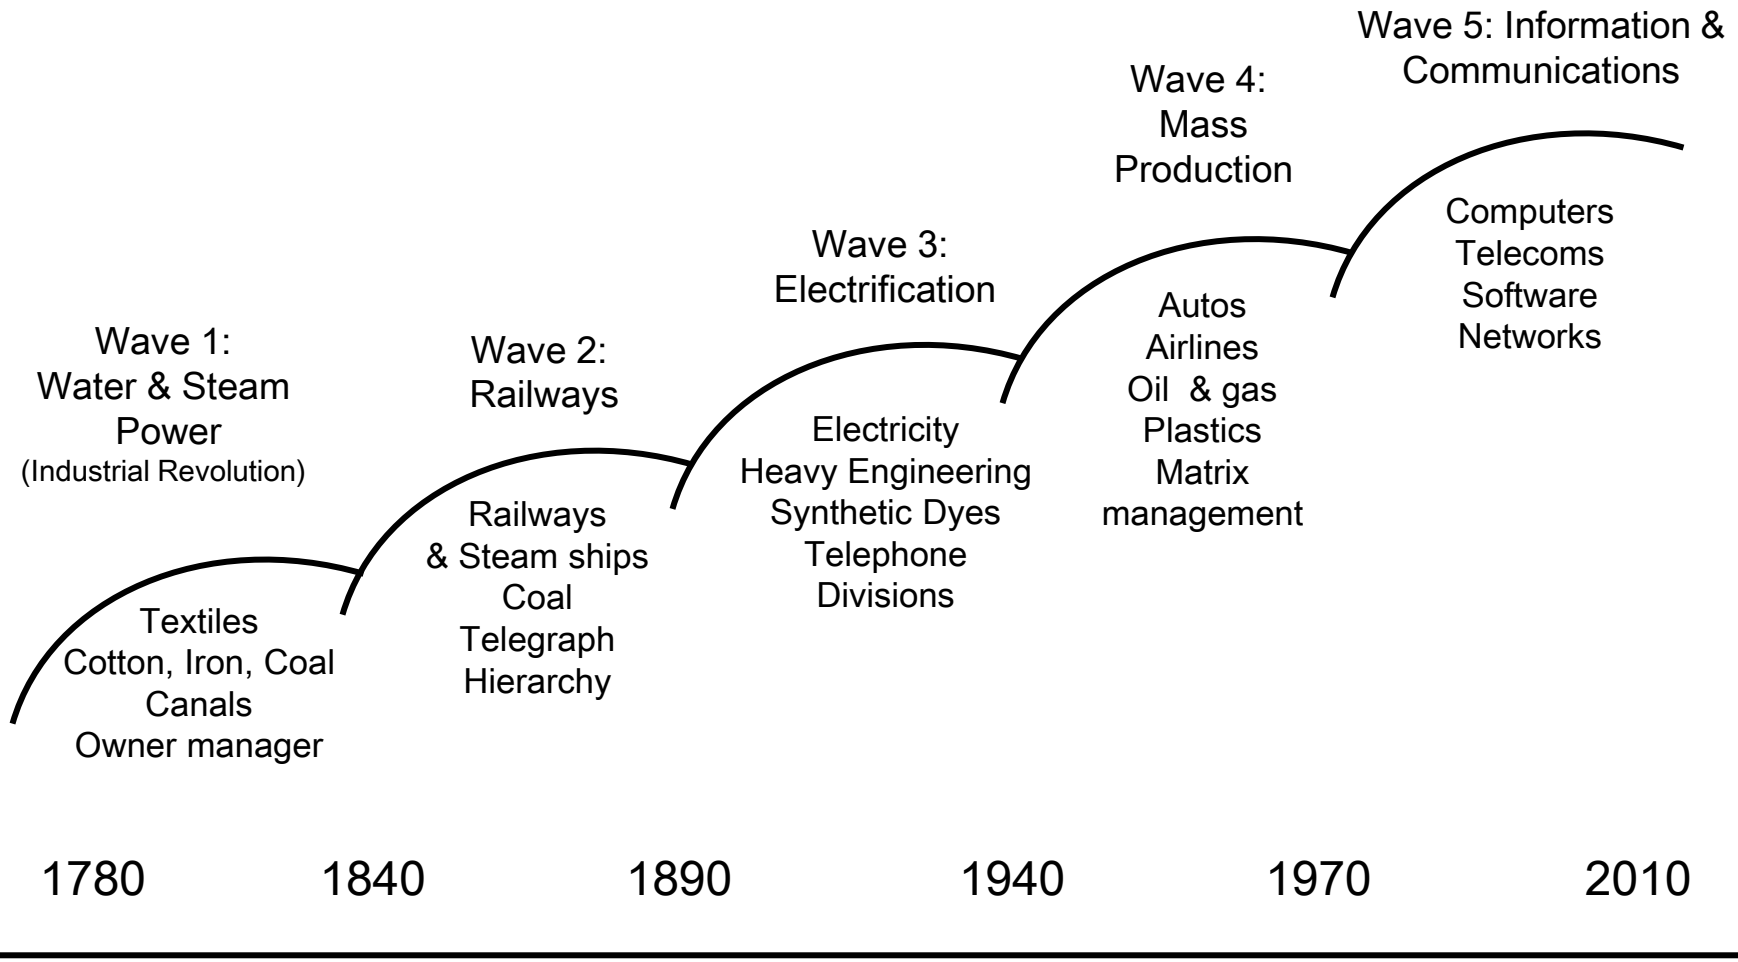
Wave 1:
Water & Steam
Power
(Industrial Revolution)

Textiles
Cotton, Iron, Coal
Canals
Owner manager

Wave 2:
Railways

Railways
& Steam ships
Coal
Telegraph
Hierarchy

Wave 3:
Electrification

Electricity
Heavy Engineering
Synthetic Dyes
Telephone
Divisions

Wave 4:
Mass
Production

Autos
Airlines
Oil & gas
Plastics
Matrix
management

Wave 5: Information &
Communications

Computers
Telecoms
Software
Networks

1780 1840 1890 1940 1970 2010